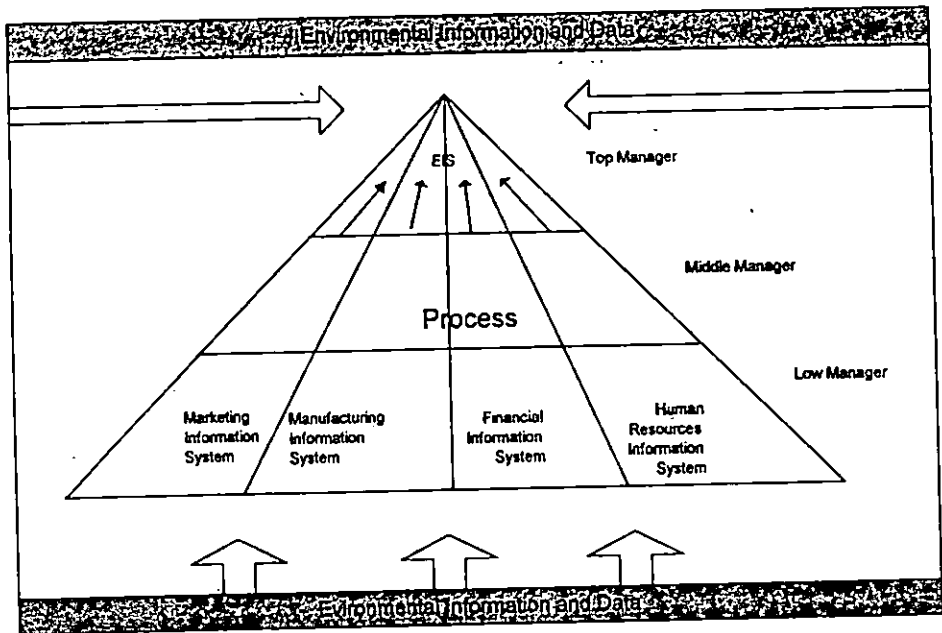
Environmental Information and Data

EIS

Top Manager

Middle Manager

Process

Low Manager

Marketing Information System

Manufacturing Information System

Financial Information System

Human Resources Information System

Environmental Information and Data